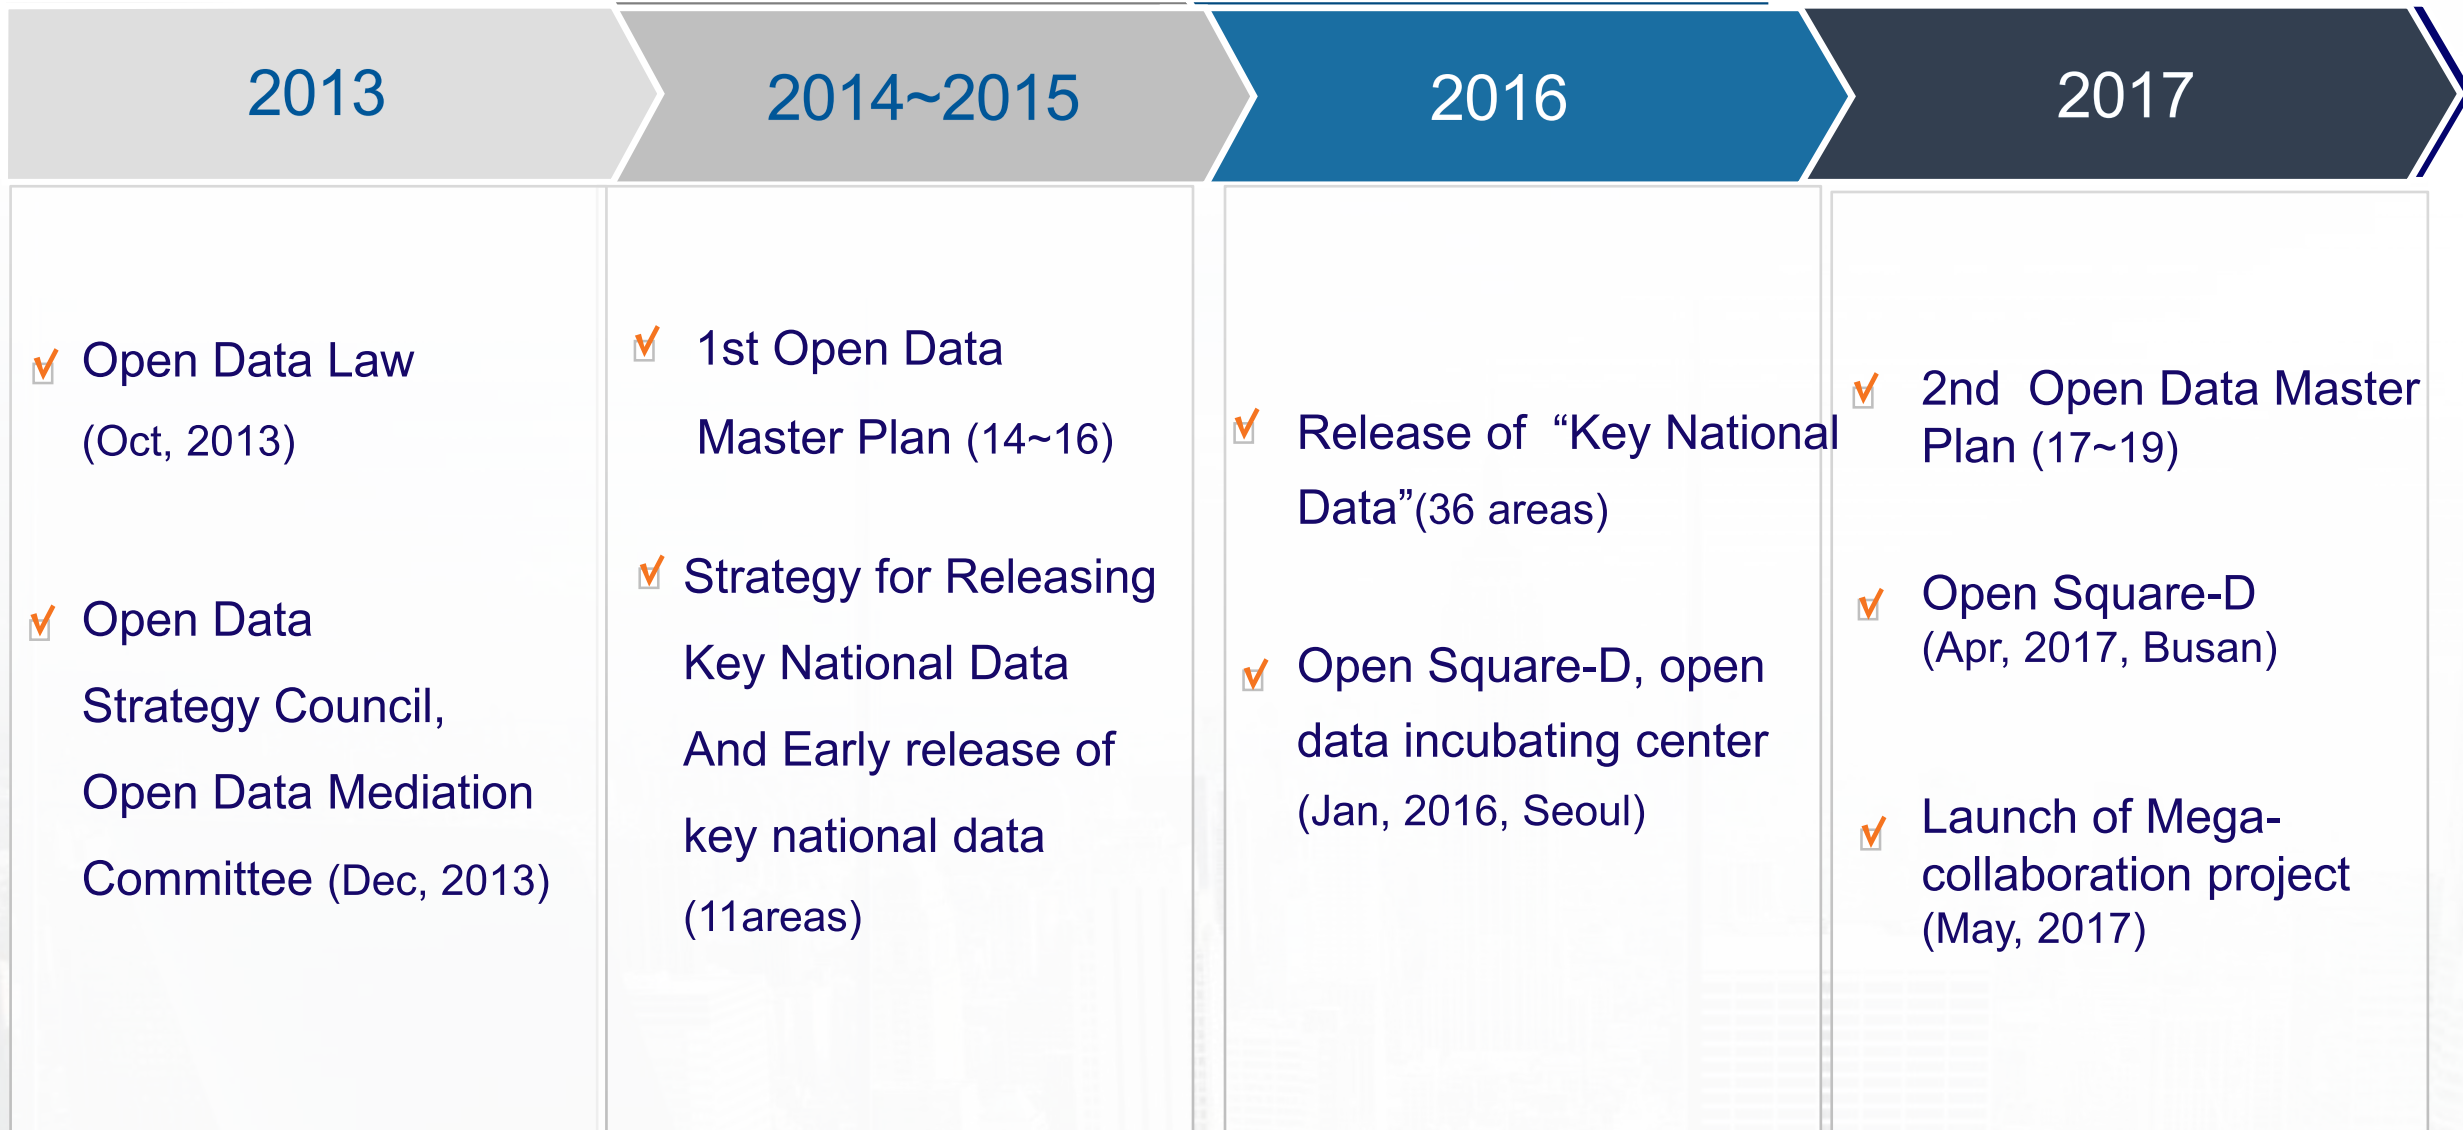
2013

Open Data Law (Oct, 2013)

Open Data Strategy Council, Open Data Mediation Committee (Dec, 2013)

2014~2015

1st Open Data Master Plan (14~16)

Strategy for Releasing Key National Data And Early release of key national data (11areas)

2016

Release of "Key National Data"(36 areas)

Open Square-D, open data incubating center (Jan, 2016, Seoul)

2017

2nd Open Data Master Plan (17~19)

Open Square-D (Apr, 2017, Busan)

Launch of Mega-collaboration project (May, 2017)